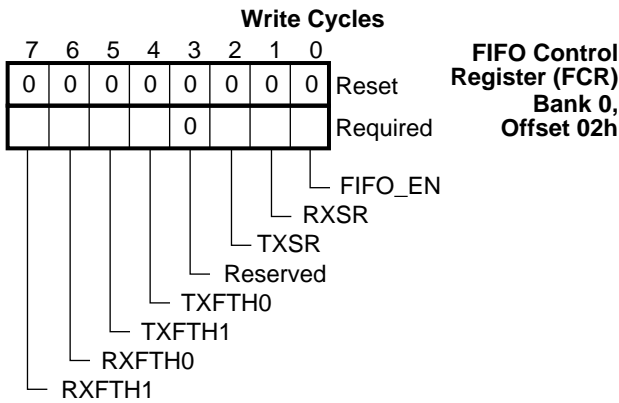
Write Cycles

| 7 | 6 | 5 | 4 | 3 | 2 | 1 | 0 | |
|---|---|---|---|---|---|---|---|---|
| 0 | 0 | 0 | 0 | 0 | 0 | 0 | 0 | Reset |
| | | | | 0 | | | | Required |

FIFO Control Register (FCR) Bank 0, Offset 02h

FIFO_EN
RXSR
TXSR
Reserved
TXFTH0
TXFTH1
RXFTH0
RXFTH1